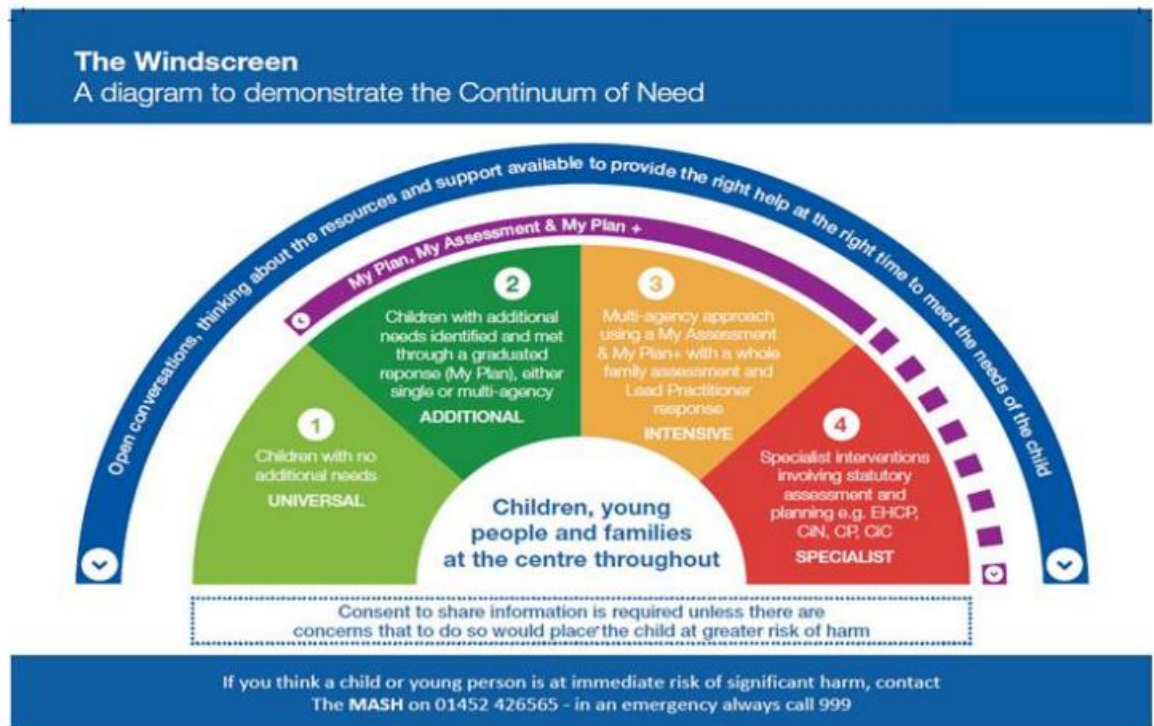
The Windscreen
A diagram to demonstrate the Continuum of Need

Open conversations, thinking about the resources and support available to provide the right help at the right time to meet the needs of the child

My Plan, My Assessment & My Plan +

1
Children with no additional needs
UNIVERSAL

2
Children with additional needs identified and met through a graduated reponse (My Plan), either single or multi-agency
ADDITIONAL

3
Multi-agency approach using a My Assessment & My Plan+ with a whole family assessment and Lead Practitioner response
INTENSIVE

4
Specialist interventions involving statutory assessment and planning e.g. EHCP, CiN, CP, CiC
SPECIALIST

Children, young people and families at the centre throughout

Consent to share information is required unless there are concerns that to do so would place the child at greater risk of harm

If you think a child or young person is at immediate risk of significant harm, contact The MASH on 01452 426565 - in an emergency always call 999